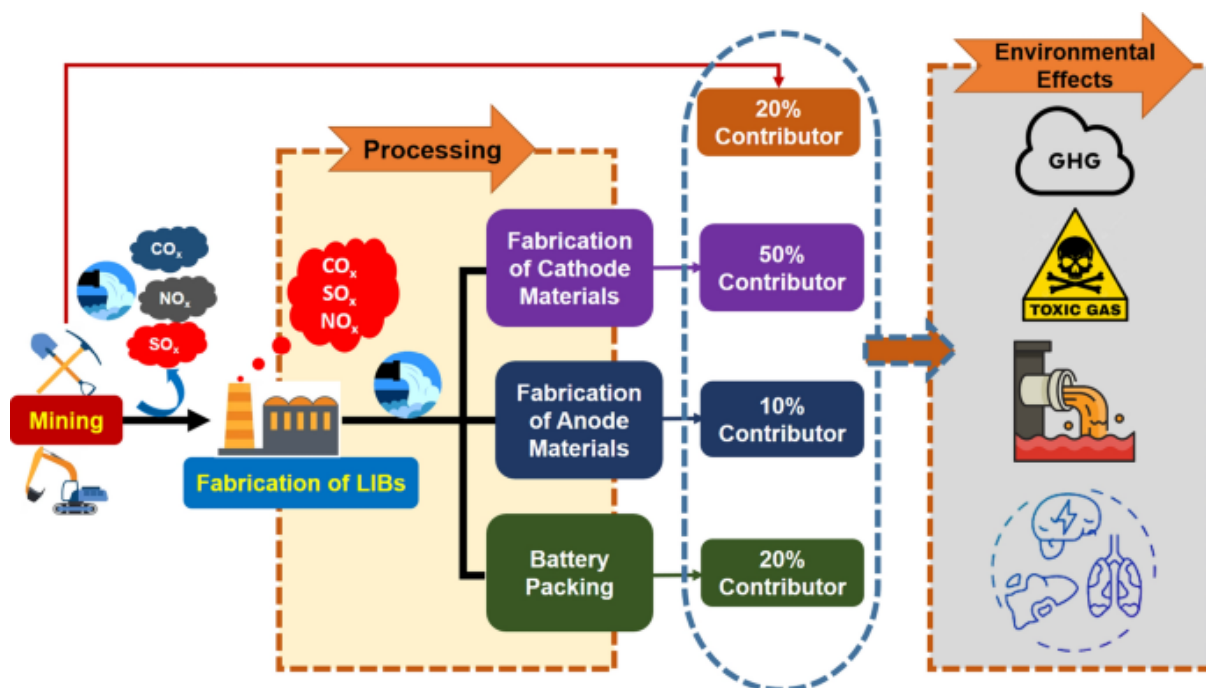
Environmental Effects

20% Contributor

Processing

GHG

$CO_x$

$CO_x$
$SO_x$
$NO_x$

Fabrication of Cathode Materials

50% Contributor

$NO_x$

TOXIC GAS

$SO_x$

Mining

Fabrication of Anode Materials

10% Contributor

Fabrication of LIBs

Battery Packing

20% Contributor